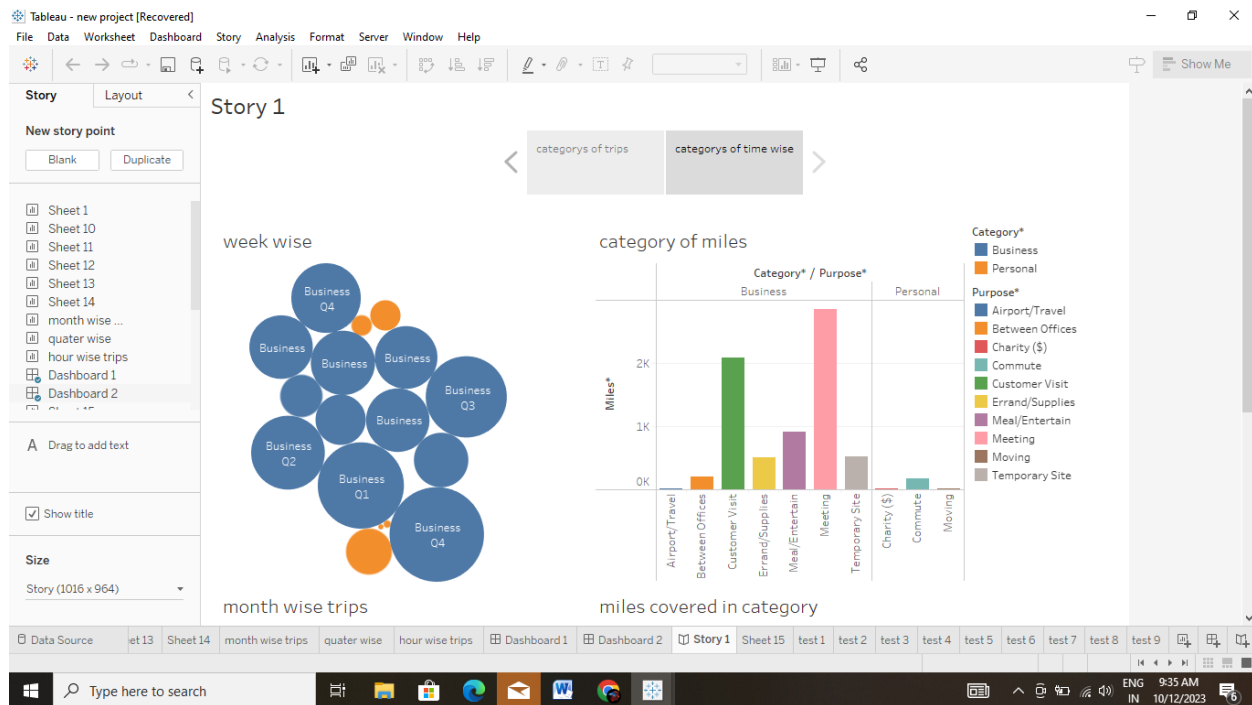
Tableau - new project [Recovered]

File Data Worksheet Dashboard Story Analysis Format Server Window Help

Show Me

Story Layout

New story point

Blank Duplicate

Sheet 1
Sheet 10
Sheet 11
Sheet 12
Sheet 13
Sheet 14
month wise ...
quater wise
hour wise trips
Dashboard 1
Dashboard 2

A Drag to add text

Show title

Size

Story (1016 x 964)

Story 1

categorys of trips

categorys of time wise

week wise

Business Q4
Business
Business
Business
Business Q3
Business
Business Q2
Business Q1
Business Q4

category of miles

Category* / Purpose*

Business Personal

Miles*

2K
1K
0K

Airport/Travel
Between Offices
Customer Visit
Errand/Supplies
Meal/Entertain
Meeting
Temporary Site
Charity ($)
Commute
Moving

Category*
Business
Personal

Purpose*
Airport/Travel
Between Offices
Charity ($)
Commute
Customer Visit
Errand/Supplies
Meal/Entertain
Meeting
Moving
Temporary Site

month wise trips

miles covered in category

Data Source et 13 Sheet 14 month wise trips quater wise hour wise trips Dashboard 1 Dashboard 2 Story 1 Sheet 15 test 1 test 2 test 3 test 4 test 5 test 6 test 7 test 8 test 9

Type here to search

ENG IN 9:35 AM 10/12/2023